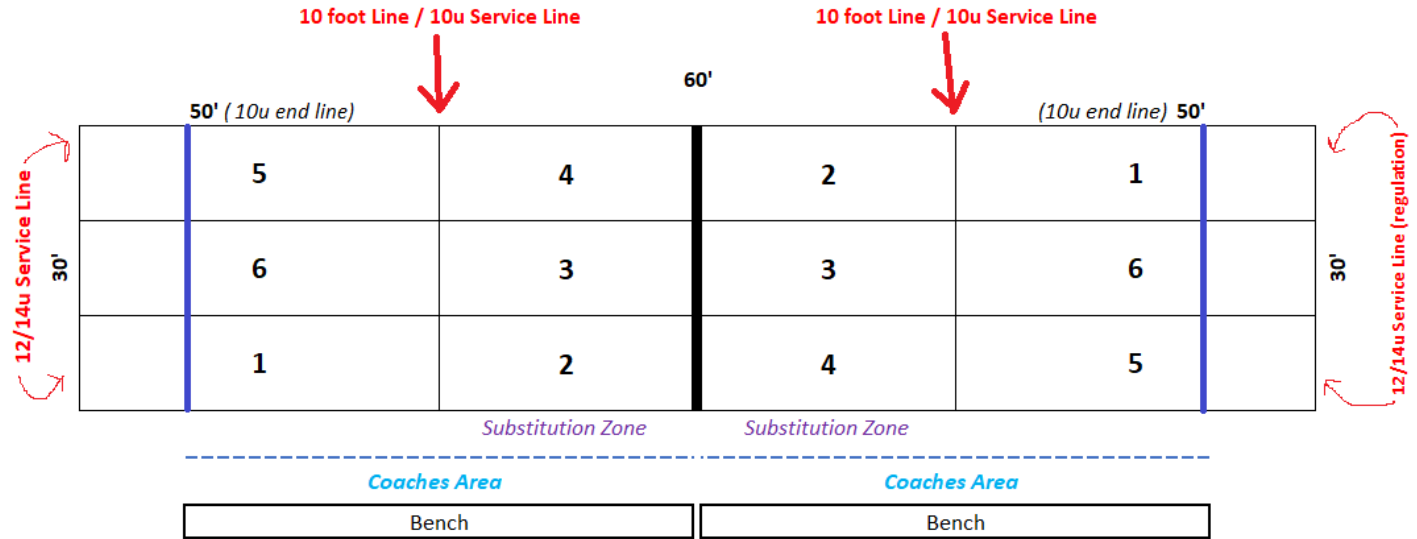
10 foot Line / 10u Service Line

10 foot Line / 10u Service Line

60'

50' (10u end line)

(10u end line) 50'

12/14u Service Line

30'

| 5 | 4 | 2 | 1 |
|---|---|---|---|
| 6 | 3 | 3 | 6 |
| 1 | 2 | 4 | 5 |

30'

12/14u Service Line (regulation)

Substitution Zone

Substitution Zone

Coaches Area

Coaches Area

Bench

Bench